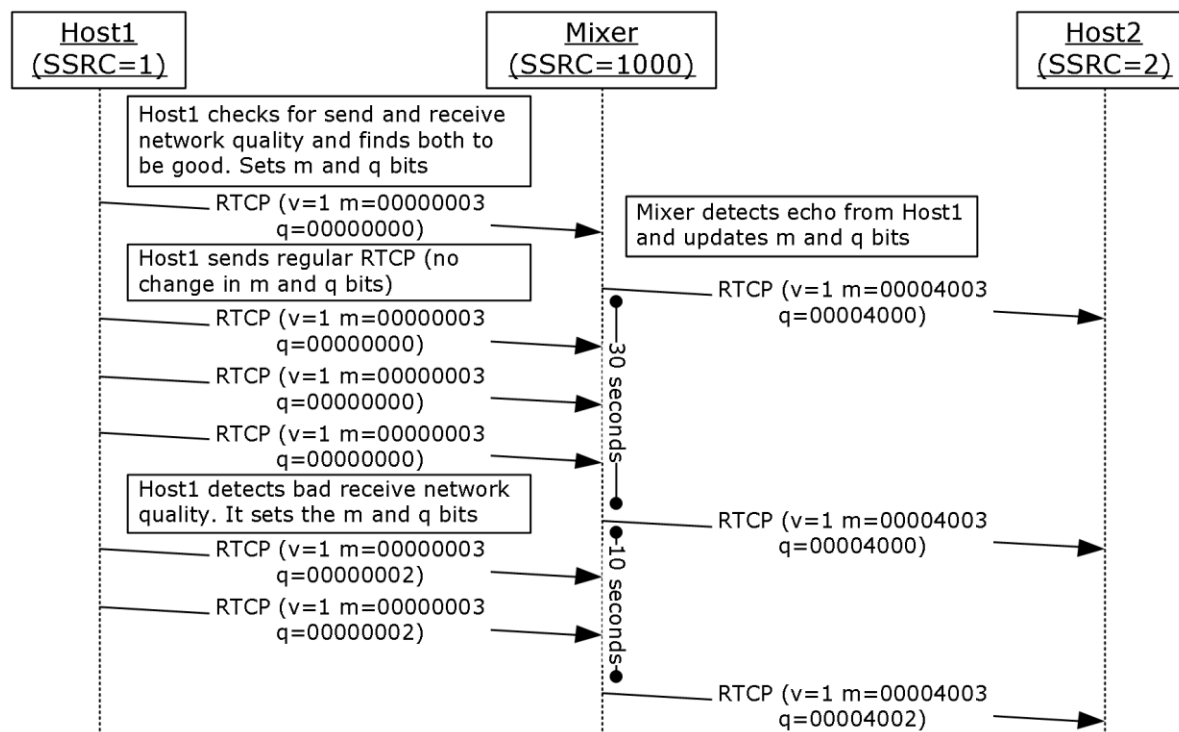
Host1
(SSRC=1)

Mixer
(SSRC=1000)

Host2
(SSRC=2)

Host1 checks for send and receive network quality and finds both to be good. Sets m and q bits

RTCP (v=1 m=00000003 q=00000000)

Mixer detects echo from Host1 and updates m and q bits

Host1 sends regular RTCP (no change in m and q bits)

RTCP (v=1 m=00004003 q=00004000)

RTCP (v=1 m=00000003 q=00000000)

30 seconds

RTCP (v=1 m=00000003 q=00000000)

RTCP (v=1 m=00000003 q=00000000)

Host1 detects bad receive network quality. It sets the m and q bits

RTCP (v=1 m=00004003 q=00004000)

10 seconds

RTCP (v=1 m=00000003 q=00000002)

RTCP (v=1 m=00000003 q=00000002)

RTCP (v=1 m=00004003 q=00004002)